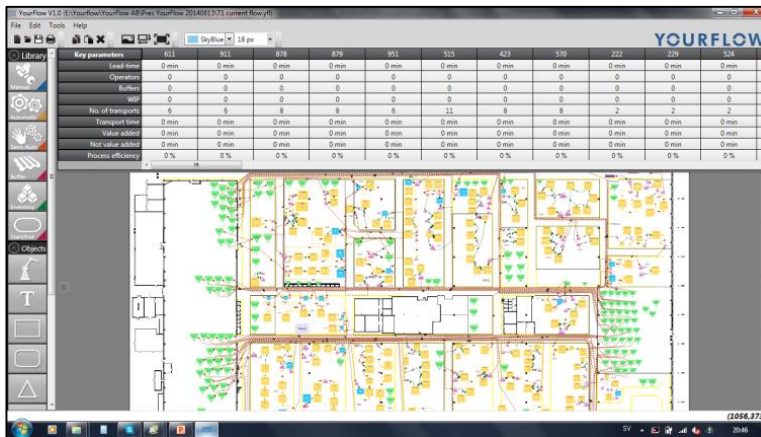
YourFlow V1.0 (E:\Yourflow\YourFlow AB\Pres YourFlow 20140813\71 current flow.yfl)

File Edit Tools Help

SkyBlue 18 px

YOURFLOW

Library

Manual

Automatic

Semi-Auto

Buffer

Inventory

Start/End

Objects

| Key parameters | 611 | 911 | 878 | 879 | 951 | 515 | 423 | 570 | 222 | 229 | 524 |
|---|---|---|---|---|---|---|---|---|---|---|---|
| Lead-time | 0 min | 0 min | 0 min | 0 min | 0 min | 0 min | 0 min | 0 min | 0 min | 0 min | 0 min |
| Operators | 0 | 0 | 0 | 0 | 0 | 0 | 0 | 0 | 0 | 0 | 0 |
| Buffers | 0 | 0 | 0 | 0 | 0 | 0 | 0 | 0 | 0 | 0 | 0 |
| WIP | 0 | 0 | 0 | 0 | 0 | 0 | 0 | 0 | 0 | 0 | 0 |
| No. of transports | 6 | 6 | 8 | 8 | 6 | 11 | 8 | 8 | 2 | 2 | 2 |
| Transport time | 0 min | 0 min | 0 min | 0 min | 0 min | 0 min | 0 min | 0 min | 0 min | 0 min | 0 min |
| Value added | 0 min | 0 min | 0 min | 0 min | 0 min | 0 min | 0 min | 0 min | 0 min | 0 min | 0 min |
| Not value added | 0 min | 0 min | 0 min | 0 min | 0 min | 0 min | 0 min | 0 min | 0 min | 0 min | 0 min |
| Process efficiency | 0 % | 0 % | 0 % | 0 % | 0 % | 0 % | 0 % | 0 % | 0 % | 0 % | 0 % |

T

(1056,37

SV 20:46